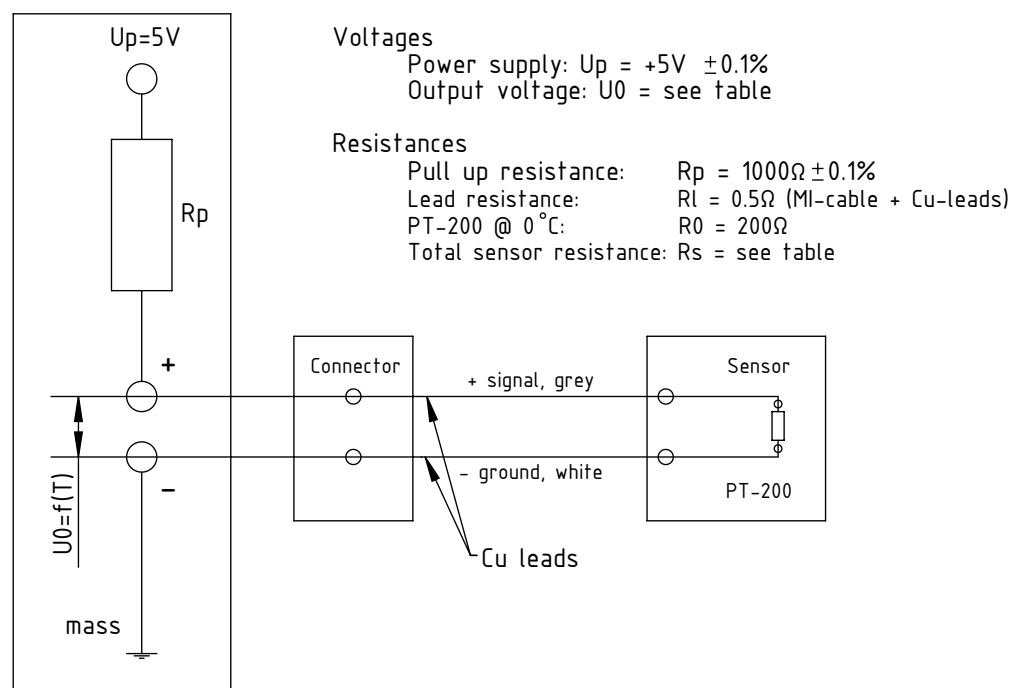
Up=5V

Rp

+

–

U0=f(T)

mass

Voltages
Power supply: Up = +5V $\pm$0.1%
Output voltage: U0 = see table

Resistances
Pull up resistance: Rp = 1000Ω $\pm$0.1%
Lead resistance: Rl = 0.5Ω (MI-cable + Cu-leads)
PT-200 @ 0°C: R0 = 200Ω
Total sensor resistance: Rs = see table

Connector

+ signal, grey

– ground, white

Sensor

PT-200

Cu leads